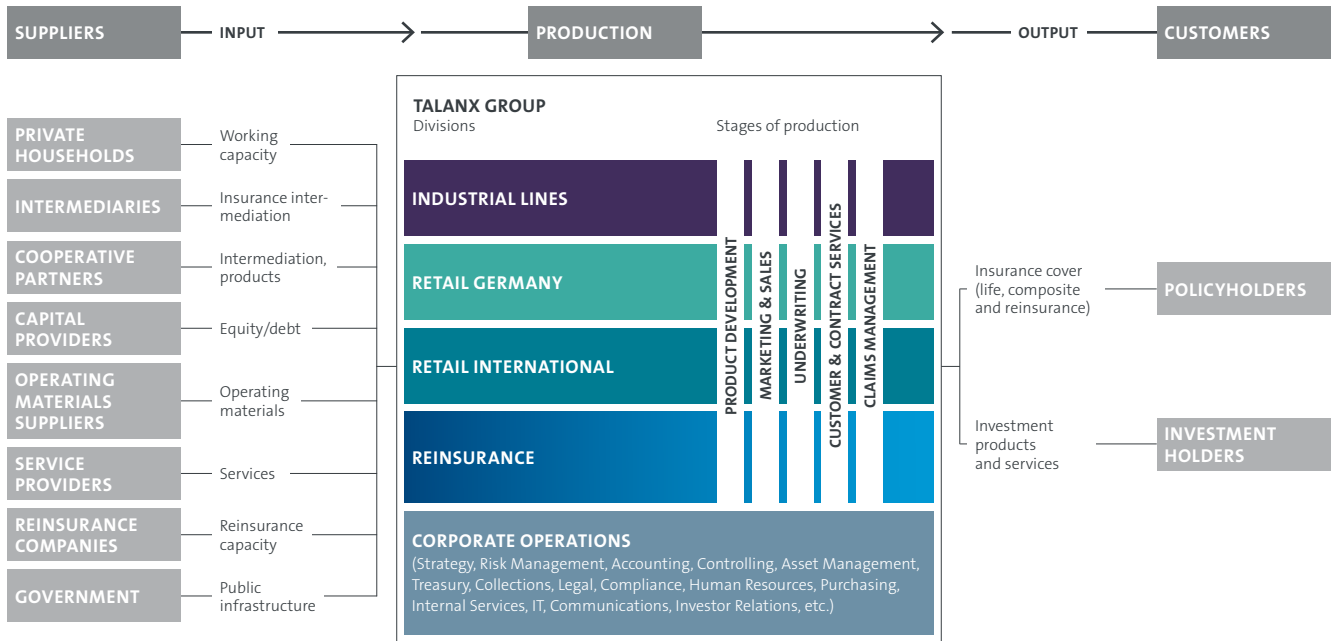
SUPPLIERS INPUT PRODUCTION OUTPUT CUSTOMERS

PRIVATE HOUSEHOLDS
Working capacity

INTERMEDIARIES
Insurance intermediation

COOPERATIVE PARTNERS
Intermediation, products

CAPITAL PROVIDERS
Equity/debt

OPERATING MATERIALS SUPPLIERS
Operating materials

SERVICE PROVIDERS
Services

REINSURANCE COMPANIES
Reinsurance capacity

GOVERNMENT
Public infrastructure

TALANX GROUP
Divisions

Stages of production

INDUSTRIAL LINES

RETAIL GERMANY

RETAIL INTERNATIONAL

REINSURANCE

PRODUCT DEVELOPMENT
MARKETING & SALES
UNDERWRITING
CUSTOMER & CONTRACT SERVICES
CLAIMS MANAGEMENT

CORPORATE OPERATIONS
(Strategy, Risk Management, Accounting, Controlling, Asset Management, Treasury, Collections, Legal, Compliance, Human Resources, Purchasing, Internal Services, IT, Communications, Investor Relations, etc.)

Insurance cover (life, composite and reinsurance)
POLICYHOLDERS

Investment products and services
INVESTMENT HOLDERS